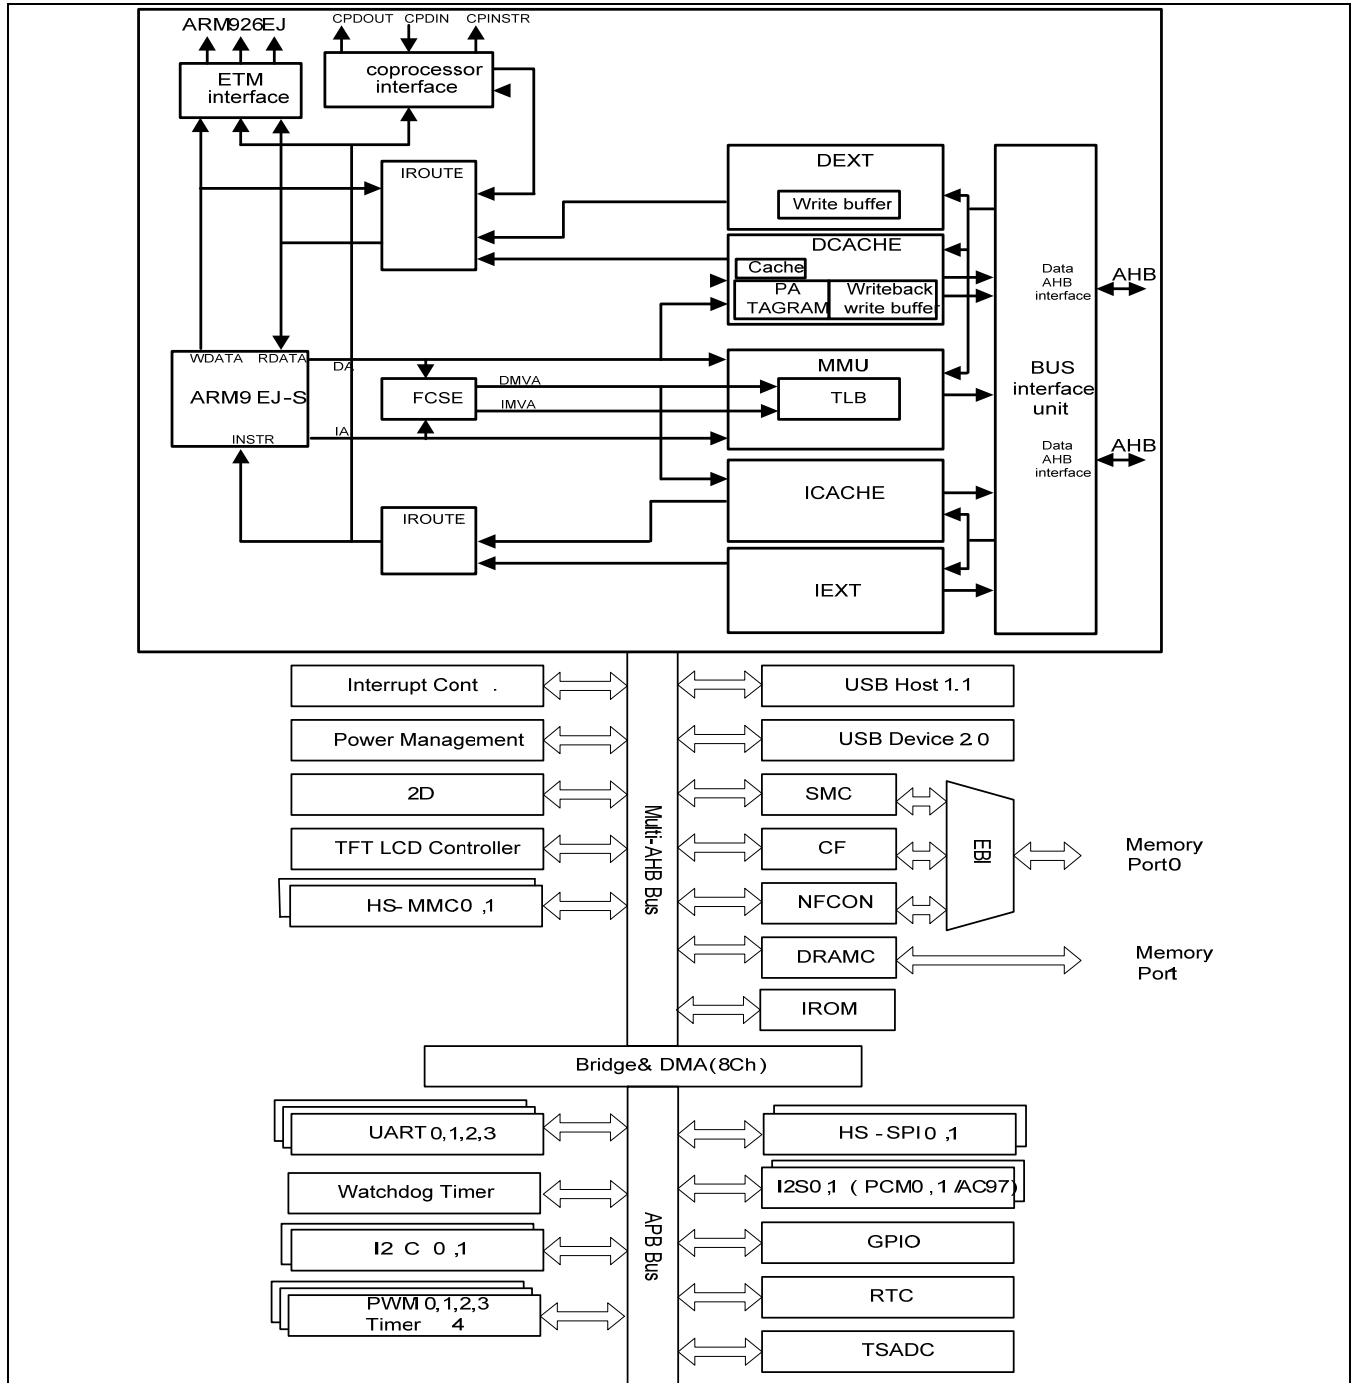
ARM926EJ
CPDOUT CPDIN CPINSTR
ETM interface
coprocessor interface
IROUTE
DEXT
Write buffer
DCACHE
Cache
PA TAGRAM
Writeback write buffe
Data AHB interface
AHB
WDATA RDATA
DA
ARM9 EJ-S
INSTR
IA
FCSE
DMVA
IMVA
MMU
TLB
BUS interface unit
Data AHB interface
AHB
ICACHE
IROUTE
IEXT

Interrupt Cont .
Power Management
2D
TFT LCD Controller
HS-MMC0 ,1
Multi-AHB Bus
USB Host 1.1
USB Device 2.0
SMC
CF
NFCON
EBI
Memory Port0
DRAMC
Memory Port
IROM
Bridge& DMA(8Ch)
UART 0,1,2,3
Watchdog Timer
I2 C 0 ,1
PWM 0,1,2,3 Timer 4
APB Bus
HS -SPI 0 ,1
I2S0 ,1 ( PCM0 , 1 /AC97)
GPIO
RTC
TSADC